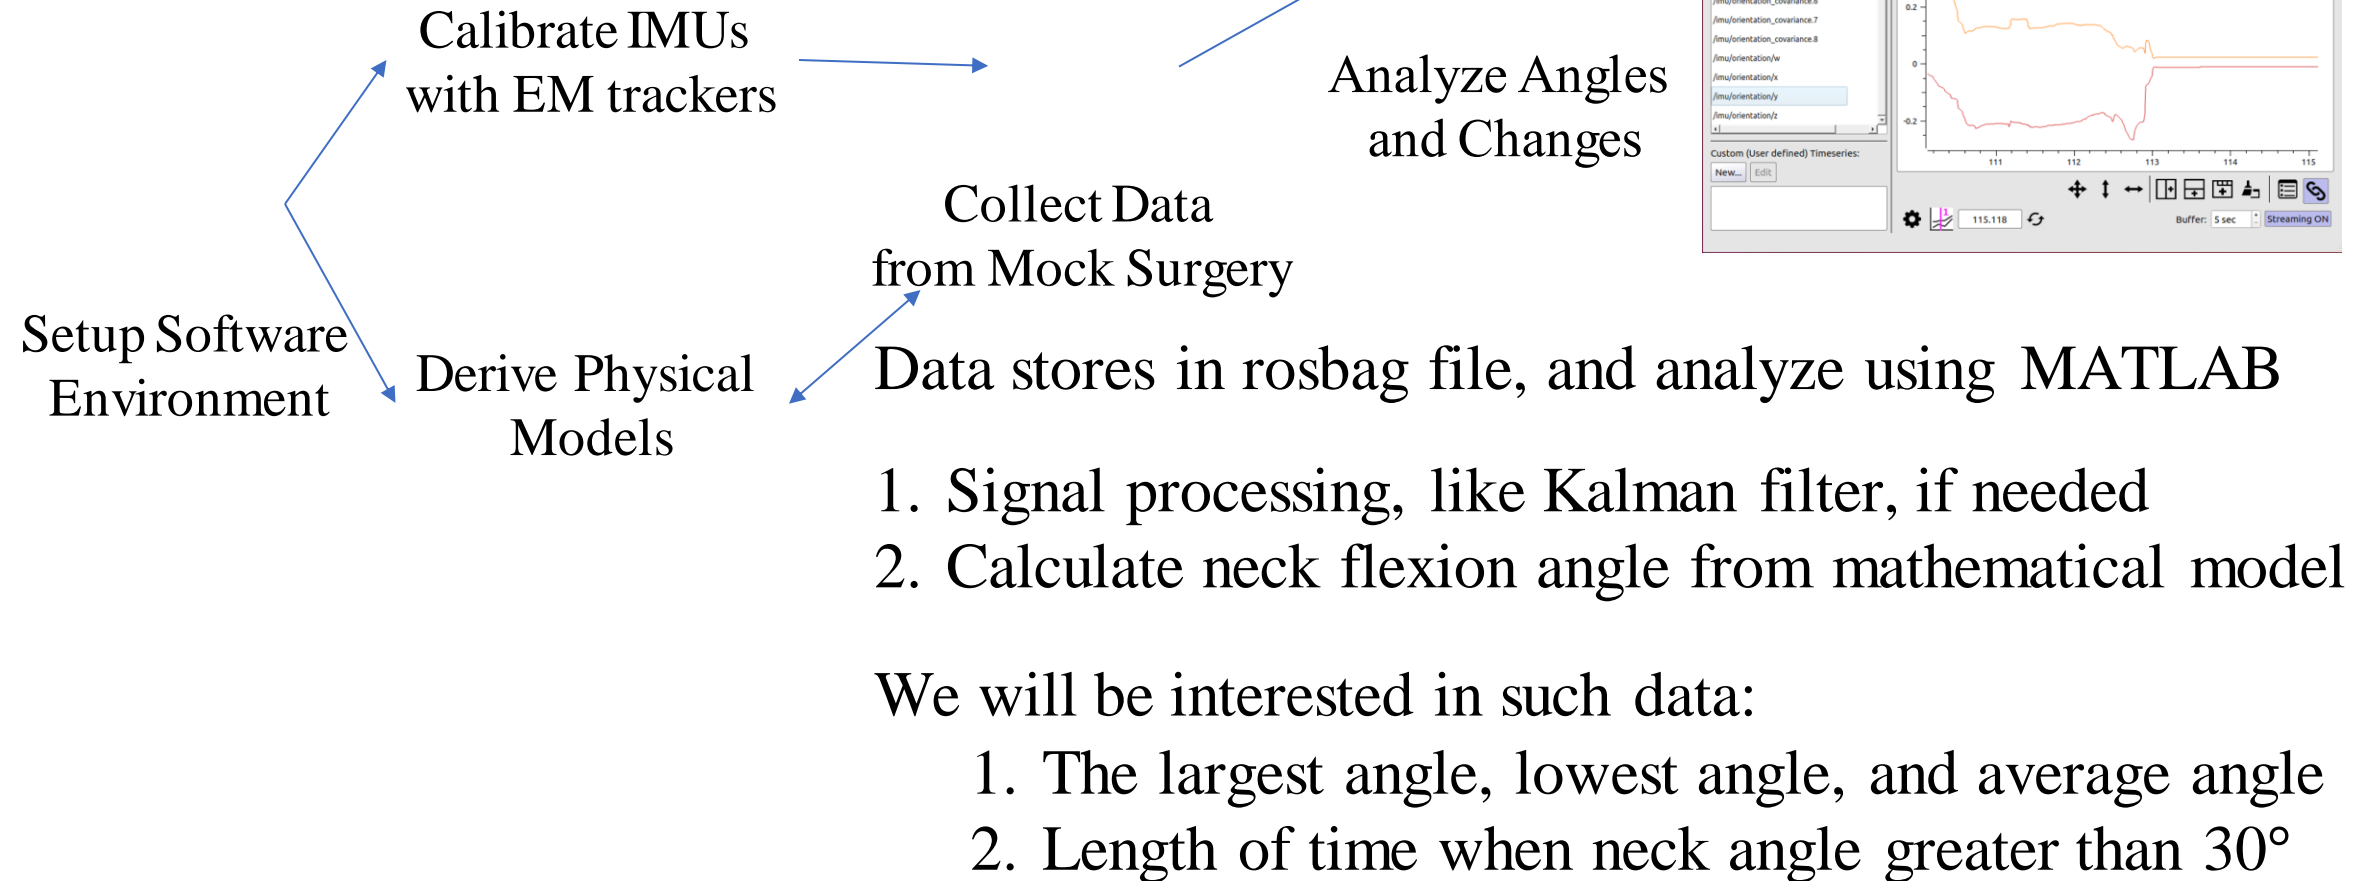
Setup Software Environment

Calibrate IMUs with EM trackers

Derive Physical Models

Collect Data from Mock Surgery

Analyze Angles and Changes

/imu/orientation_covariance.6
/imu/orientation_covariance.7
/imu/orientation_covariance.8
/imu/orientation/w
/imu/orientation/x
/imu/orientation/y
/imu/orientation/z

Custom (User defined) Timeseries:
New... Edit

0.2
0
-0.2
111 112 113 114 115

115.118
Buffer: 5 sec
Streaming ON

Data stores in rosbag file, and analyze using MATLAB

1. Signal processing, like Kalman filter, if needed
2. Calculate neck flexion angle from mathematical model

We will be interested in such data:
1. The largest angle, lowest angle, and average angle
2. Length of time when neck angle greater than 30°